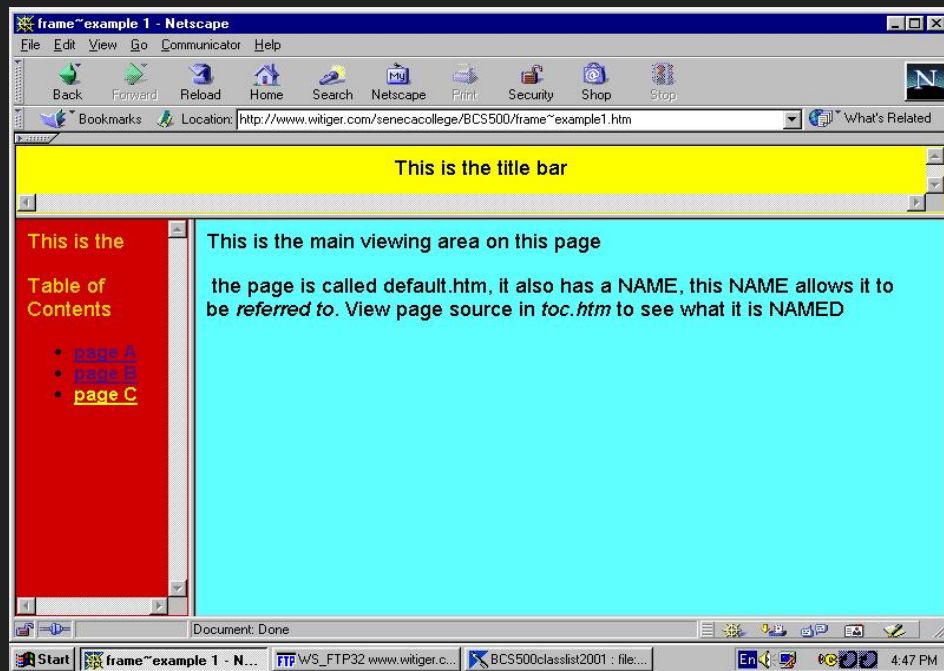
frame~example 1 - Netscape

File Edit View Go Communicator Help

Back Forward Reload Home Search Netscape Print Security Shop Stop

Bookmarks Location: http://www.witiger.com/senecacollege/BCS500/frame~example1.htm What's Related

This is the title bar

This is the

Table of Contents

- page A
- page B
- page C

This is the main viewing area on this page

the page is called default.htm, it also has a NAME, this NAME allows it to be *referred to*. View page source in *toc.htm* to see what it is NAMED

Document: Done

Start frame~example 1 - N... WS_FTP32 www.witiger.c... BCS500classlist2001 : file:... En 4:47 PM